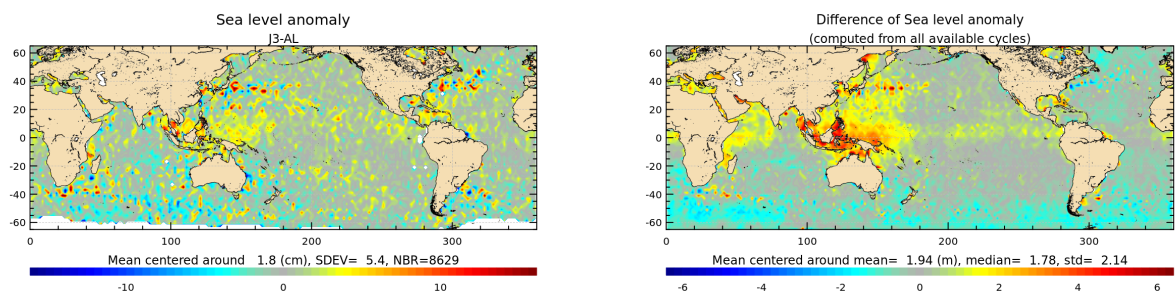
Sea level anomaly
J3-AL

60
40
20
0
-20
-40
-60

0 100 200 300

Mean centered around 1.8 (cm), SDEV= 5.4, NBR=8629

-10 0 10

Difference of Sea level anomaly
(computed from all available cycles)

60
40
20
0
-20
-40
-60

0 100 200 300

Mean centered around mean= 1.94 (m), median= 1.78, std= 2.14

-6 -4 -2 0 2 4 6